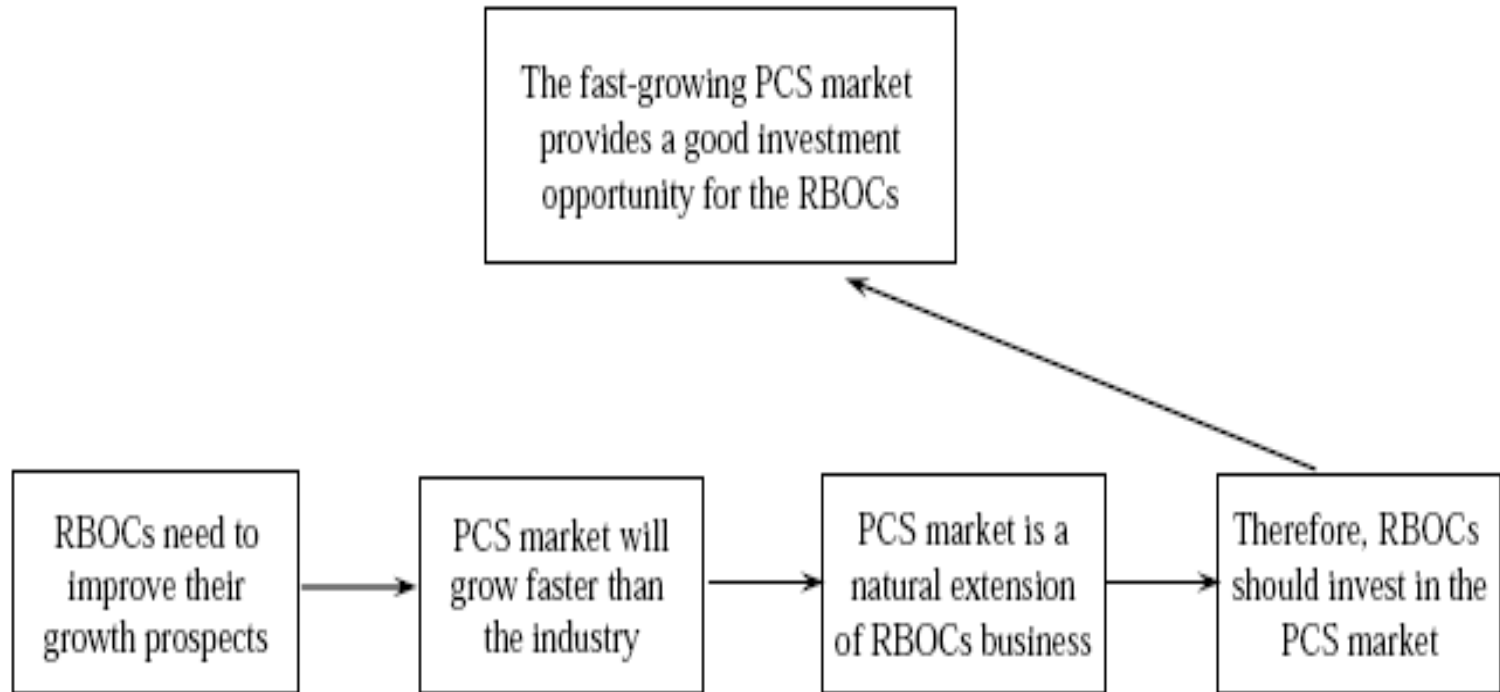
The fast-growing PCS market provides a good investment opportunity for the RBOCs

RBOCs need to improve their growth prospects

PCS market will grow faster than the industry

PCS market is a natural extension of RBOCs business

Therefore, RBOCs should invest in the PCS market